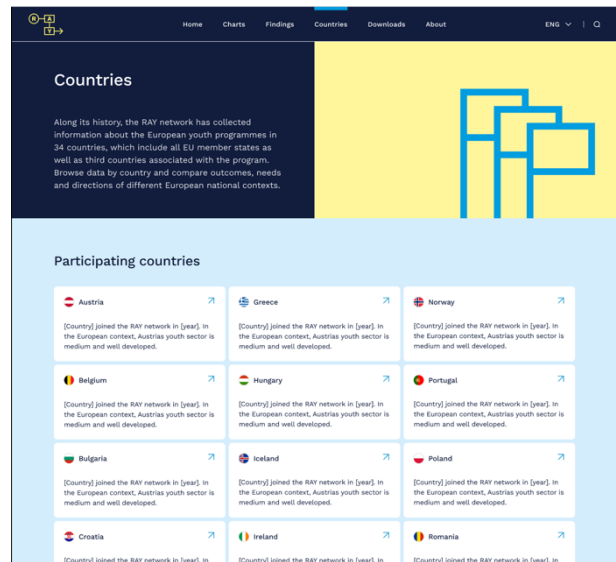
R A V

Home Charts Findings Countries Downloads About ENG

Countries

Along its history, the RAY network has collected information about the European youth programmes in 34 countries, which include all EU member states as well as third countries associated with the program. Browse data by country and compare outcomes, needs and directions of different European national contexts.

Participating countries

Austria
[Country] joined the RAY network in [year]. In the European context, Austrias youth sector is medium and well developed.

Greece
[Country] joined the RAY network in [year]. In the European context, Austrias youth sector is medium and well developed.

Norway
[Country] joined the RAY network in [year]. In the European context, Austrias youth sector is medium and well developed.

Belgium
[Country] joined the RAY network in [year]. In the European context, Austrias youth sector is medium and well developed.

Hungary
[Country] joined the RAY network in [year]. In the European context, Austrias youth sector is medium and well developed.

Portugal
[Country] joined the RAY network in [year]. In the European context, Austrias youth sector is medium and well developed.

Bulgaria
[Country] joined the RAY network in [year]. In the European context, Austrias youth sector is medium and well developed.

Iceland
[Country] joined the RAY network in [year]. In the European context, Austrias youth sector is medium and well developed.

Poland
[Country] joined the RAY network in [year]. In the European context, Austrias youth sector is medium and well developed.

Croatia
[Country] joined the RAY network in [year]. In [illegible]

Ireland
[Country] joined the RAY network in [year]. In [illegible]

Romania
[Country] joined the RAY network in [year]. In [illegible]